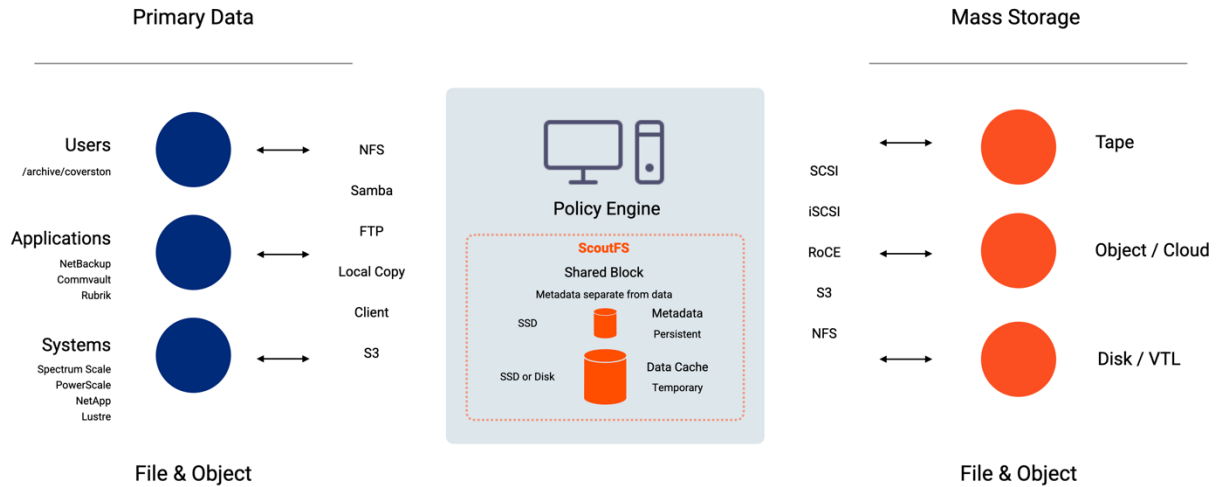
Primary Data

Users
/archive/coverston

Applications
NetBackup
Commvault
Rubrik

Systems
Spectrum Scale
PowerScale
NetApp
Lustre

NFS
Samba
FTP
Local Copy
Client
S3

Policy Engine

ScoutFS
Shared Block
Metadata separate from data
SSD
Metadata
Persistent
SSD or Disk
Data Cache
Temporary

Mass Storage

SCSI
iSCSI
RoCE
S3
NFS

Tape
Object / Cloud
Disk / VTL

File & Object

File & Object